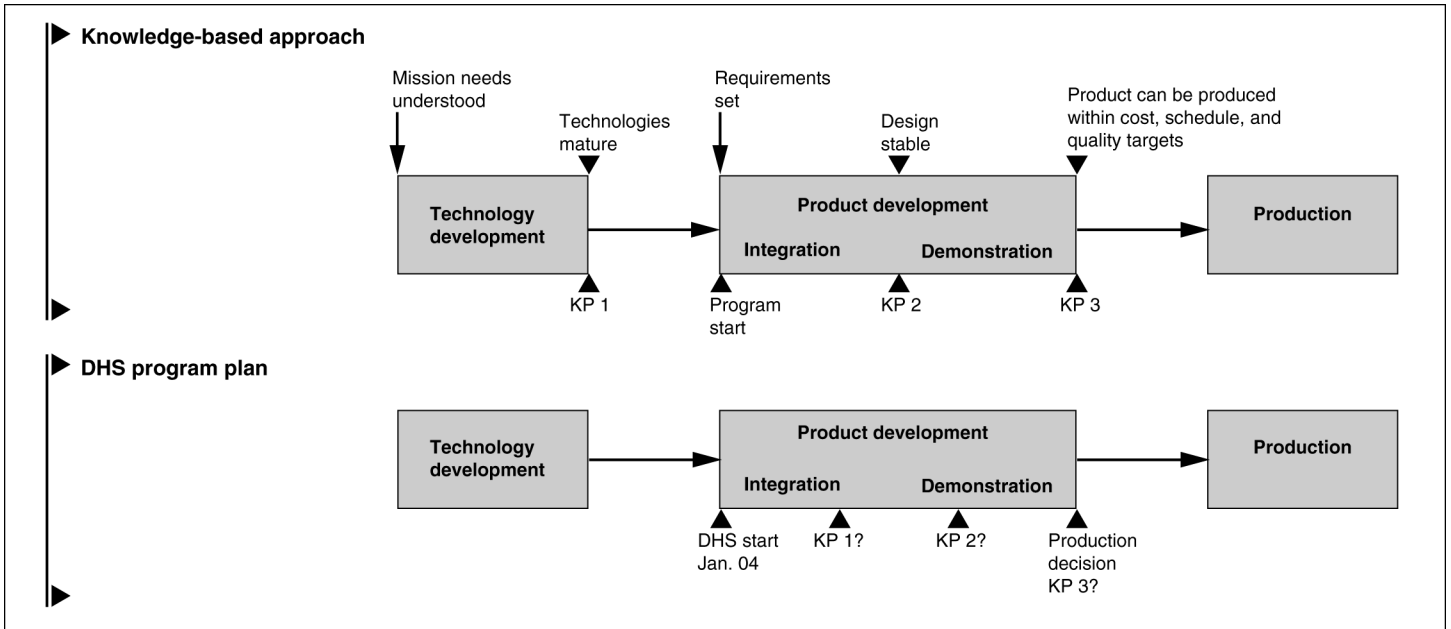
Knowledge-based approach

Mission needs understood

Technologies mature

Requirements set

Design stable

Product can be produced within cost, schedule, and quality targets

Technology development

Product development

Integration

Demonstration

Production

KP 1

Program start

KP 2

KP 3

DHS program plan

Technology development

Product development

Integration

Demonstration

Production

DHS start Jan. 04

KP 1?

KP 2?

Production decision KP 3?